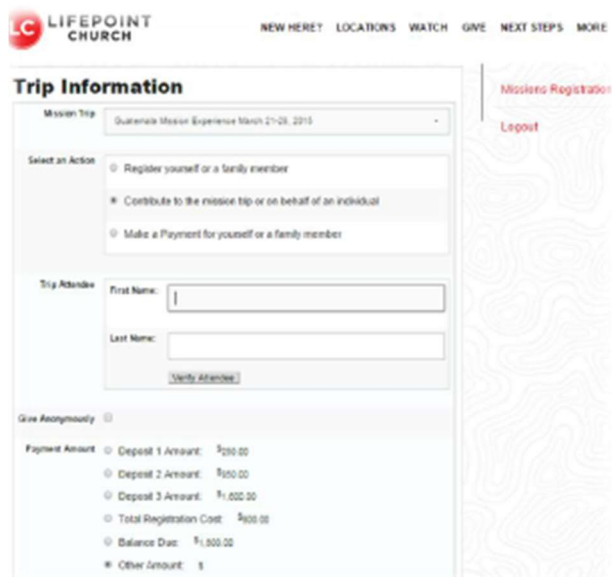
LC LIFEPOINT CHURCH

NEW HERE? LOCATIONS WATCH GIVE NEXT STEPS MORE

Trip Information

Missions Registration

Logout

Mission Trip Guatemala Mission Experience March 21-28, 2015

Select an Action
Register yourself or a family member
Contribute to the mission trip or on behalf of an individual
Make a Payment for yourself or a family member

Trip Attendee
First Name:
Last Name:
Verify Attendee

Give Anonymously

Payment Amount
Deposit 1 Amount: $250.00
Deposit 2 Amount: $650.00
Deposit 3 Amount: $1,600.00
Total Registration Cost: $600.00
Balance Due: $1,600.00
Other Amount: $